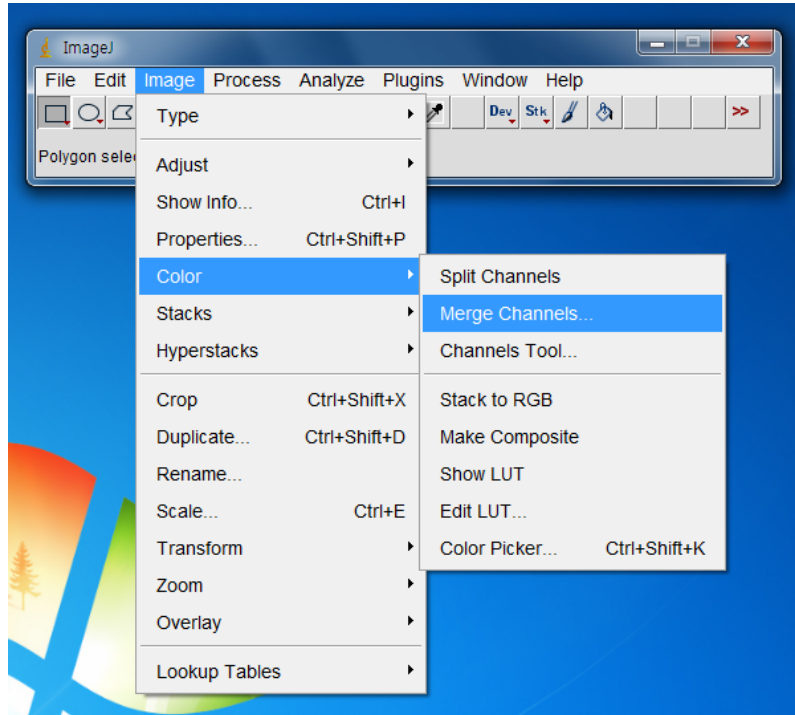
ImageJ

File Edit Image Process Analyze Plugins Window Help

Dev Stk >>

Polygon selec

Type

Adjust
Show Info... Ctrl+I
Properties... Ctrl+Shift+P
Color
Stacks
Hyperstacks

Crop Ctrl+Shift+X
Duplicate... Ctrl+Shift+D
Rename...
Scale... Ctrl+E
Transform
Zoom
Overlay

Lookup Tables

Split Channels
Merge Channels...
Channels Tool...

Stack to RGB
Make Composite
Show LUT
Edit LUT...
Color Picker... Ctrl+Shift+K